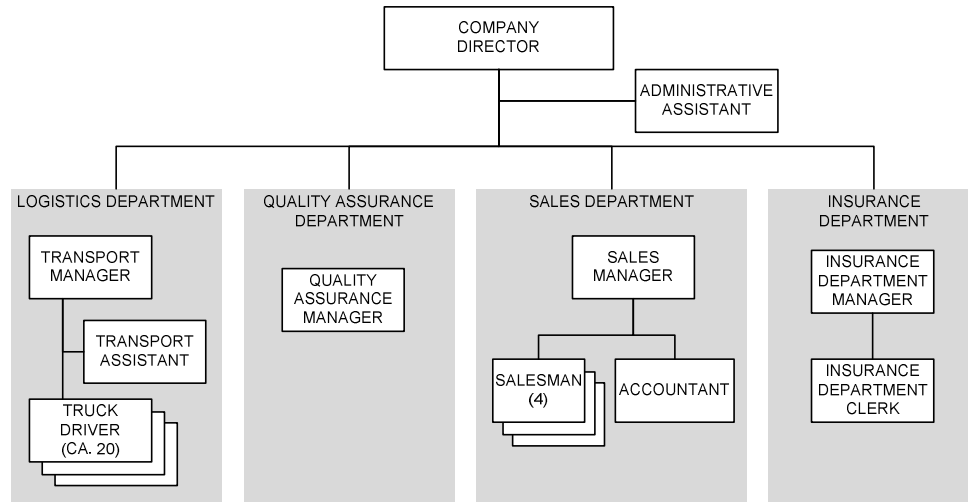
COMPANY DIRECTOR

ADMINISTRATIVE ASSISTANT

LOGISTICS DEPARTMENT

TRANSPORT MANAGER

TRANSPORT ASSISTANT

TRUCK DRIVER (CA. 20)

QUALITY ASSURANCE DEPARTMENT

QUALITY ASSURANCE MANAGER

SALES DEPARTMENT

SALES MANAGER

SALESMAN (4)

ACCOUNTANT

INSURANCE DEPARTMENT

INSURANCE DEPARTMENT MANAGER

INSURANCE DEPARTMENT CLERK